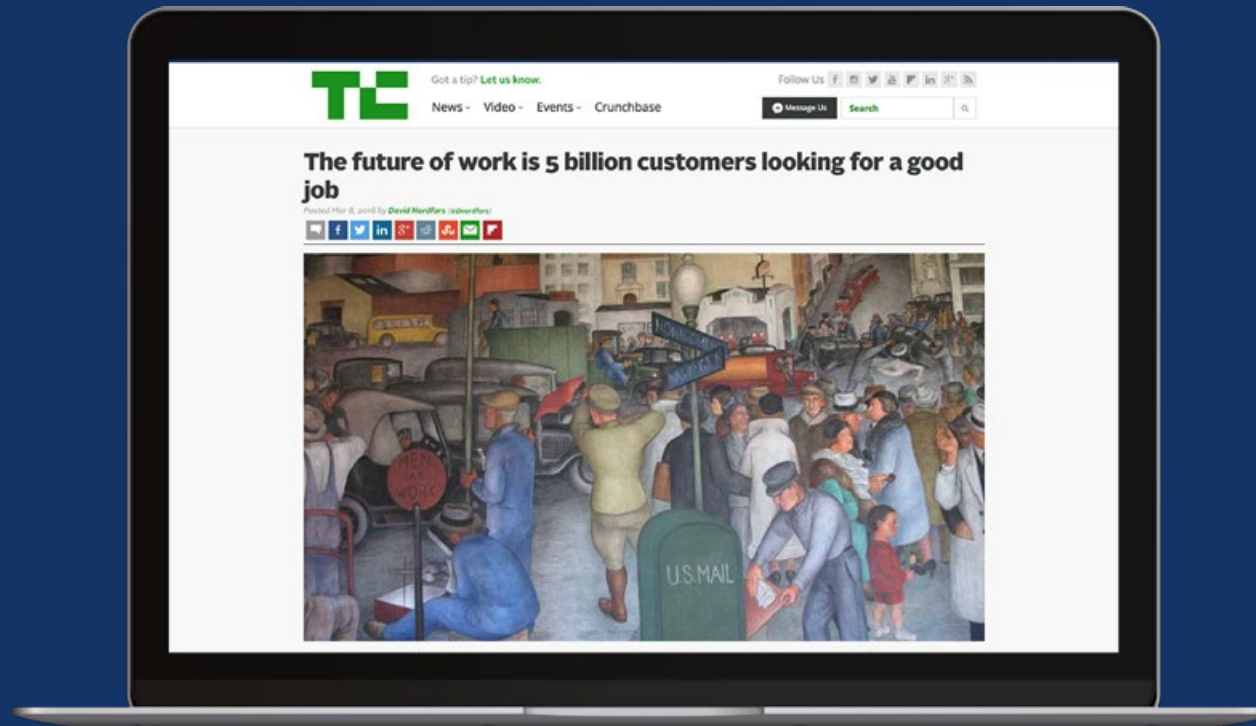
TC

Got a tip? Let us know.

News Video Events Crunchbase

Follow Us

Message Us

Search

The future of work is 5 billion customers looking for a good job

Posted Mar 8, 2016 by David Nordfors (@dnordfors)

MEN AT WORK

U.S. MAIL